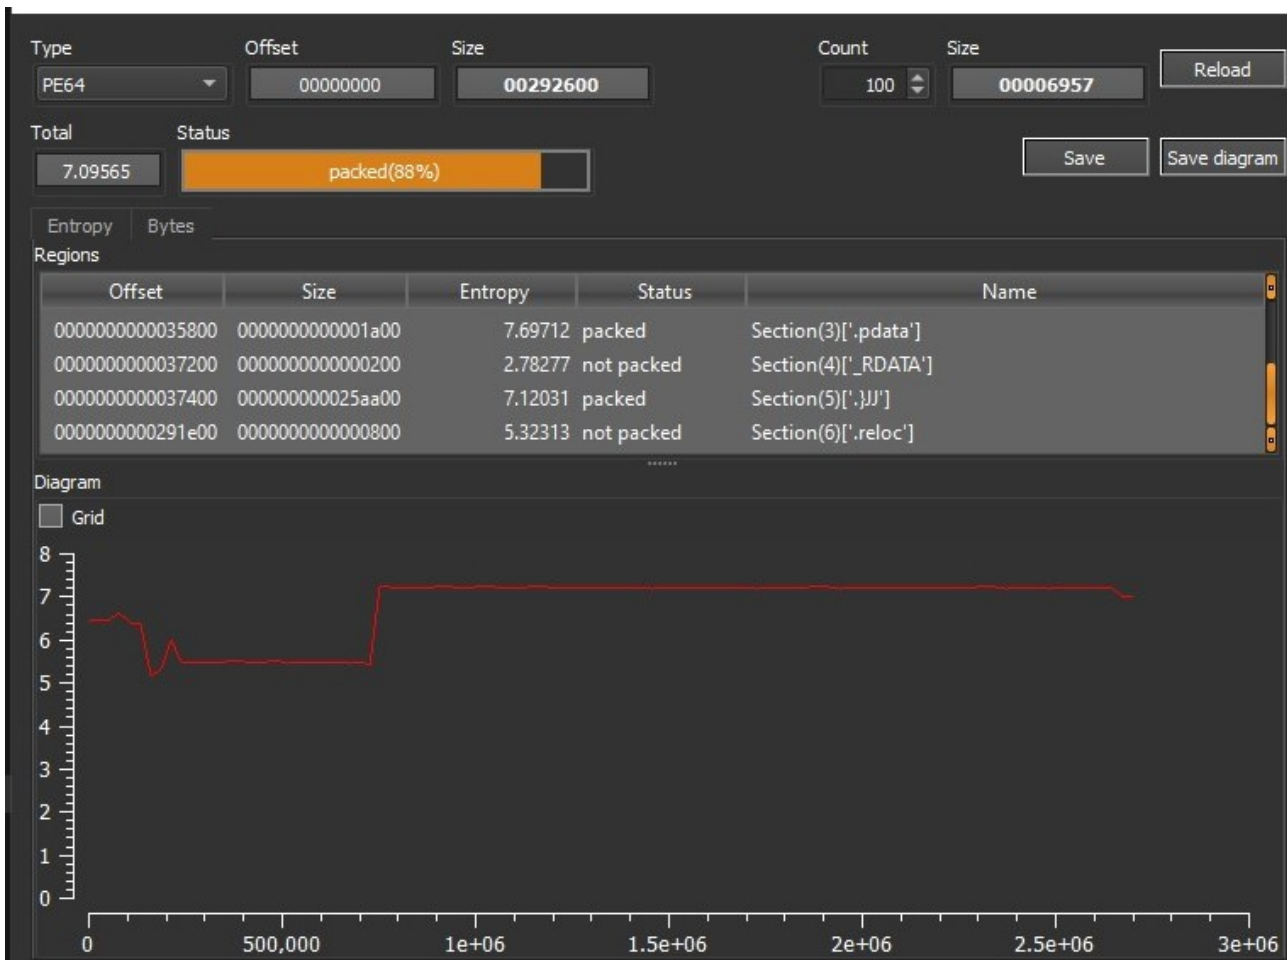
Type
PE64
Offset
00000000
Size
00292600
Count
100
Size
00006957
Reload
Total
7.09565
Status
packed(88%)
Save
Save diagram
Entropy
Bytes
Regions

| Offset | Size | Entropy | Status | Name |
|---|---|---|---|---|
| 0000000000035800 | 0000000000001a00 | 7.69712 | packed | Section(3)['.pdata'] |
| 0000000000037200 | 0000000000000200 | 2.78277 | not packed | Section(4)['_RDATA'] |
| 0000000000037400 | 000000000025aa00 | 7.12031 | packed | Section(5)['.}JJ'] |
| 0000000000291e00 | 0000000000000800 | 5.32313 | not packed | Section(6)['.reloc'] |

Diagram
Grid
8
7
6
5
4
3
2
1
0
0
500,000
1e+06
1.5e+06
2e+06
2.5e+06
3e+06